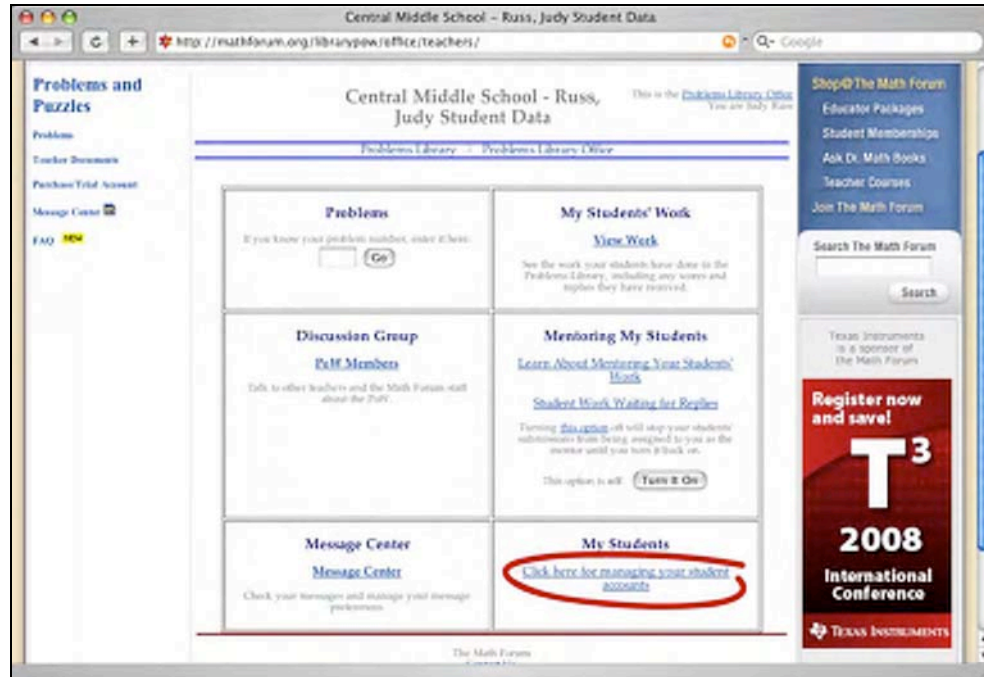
Central Middle School – Russ, Judy Student Data

http://mathforum.org/library/pow/office/teachers/

Google

Problems and Puzzles

Problems

Teacher Documents

Purchase/Trial Account

Message Center

FAQ NEW

Central Middle School - Russ, Judy Student Data

This is the Problems Library Office
You are Judy Russ

Problems Library > Problems Library Office

Problems

If you know your problem number, enter it here:

Go

My Students' Work

View Work

See the work your students have done in the Problems Library, including any scores and replies they have received.

Discussion Group

PoW Members

Talk to other teachers and the Math Forum staff about the PoW.

Mentoring My Students

Learn About Mentoring Your Students' Work

Student Work Waiting for Replies

Turning this option off will stop your students' submissions from being assigned to you as the mentor until you turn it back on.

This option is off. Turn It On

Message Center

Message Center

Check your messages and manage your message preferences.

My Students

Click here for managing your student accounts

The Math Forum

Shop@The Math Forum

Educator Packages

Student Memberships

Ask Dr. Math Books

Teacher Courses

Join The Math Forum

Search The Math Forum

Search

Texas Instruments is a sponsor of the Math Forum

Register now and save!

$T^3$

2008

International Conference

Texas Instruments